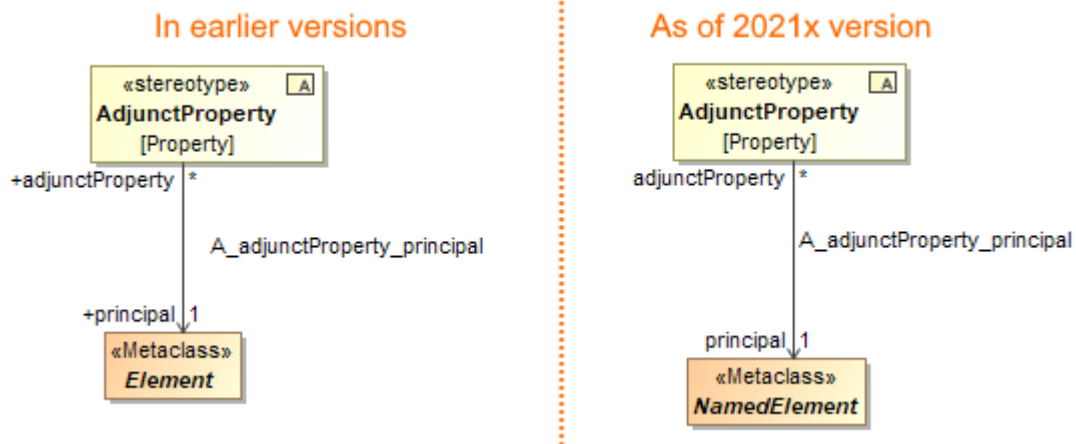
In earlier versions

«stereotype»
AdjunctProperty
[Property]

A

+adjunctProperty *

A_adjunctProperty_principal

+principal 1

«Metaclass»
Element

As of 2021x version

«stereotype»
AdjunctProperty
[Property]

A

adjunctProperty *

A_adjunctProperty_principal

principal 1

«Metaclass»
NamedElement